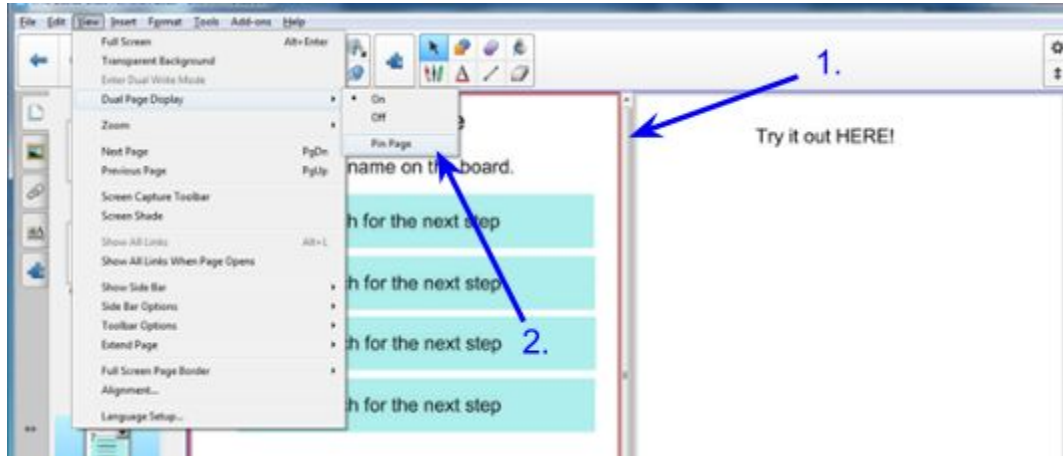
File Edit View Insert Format Tools Add-ons Help

Full Screen Alt+Enter
Transparent Background
Enter Dual Write Mode
Dual Page Display
Zoom
Next Page PgDn
Previous Page PgUp
Screen Capture Toolbar
Screen Shade
Show All Links Alt+L
Show All Links When Page Opens
Show Side Bar
Side Bar Options
Toolbar Options
Extend Page
Full Screen Page Border
Alignment...
Language Setup...

On
Off
Pin Page

1.

2.

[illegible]e

name on the board.

h for the next step

h for the next step

h for the next step

h for the next step

Try it out HERE!